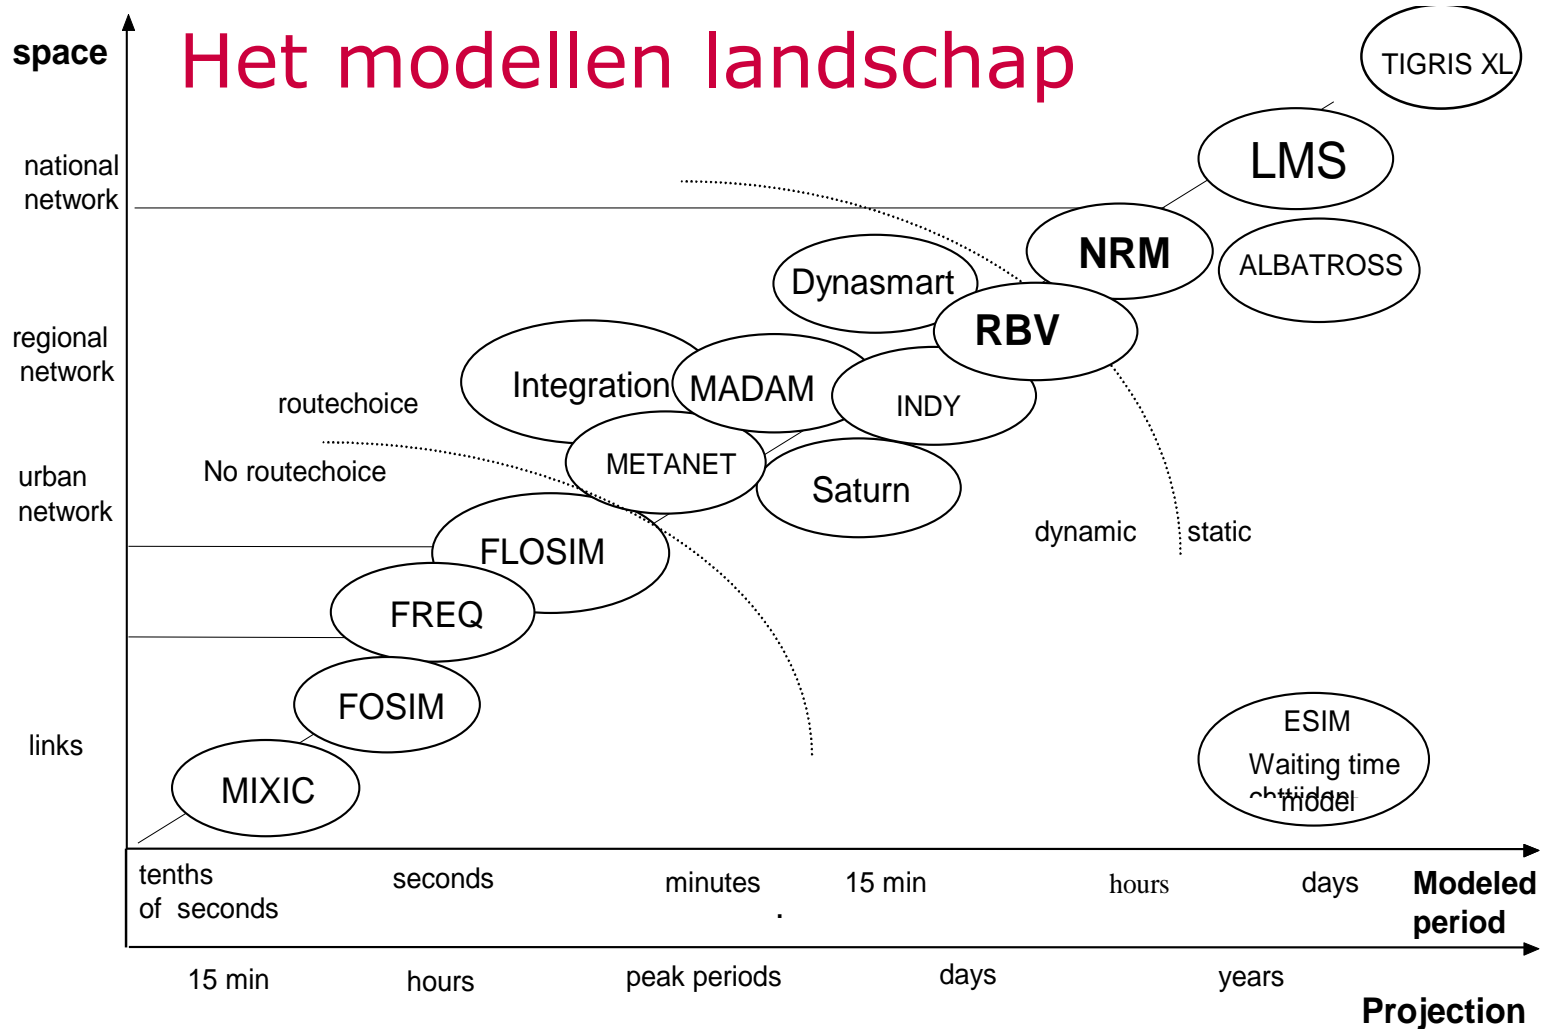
space

Het modellen landschap

TIGRIS XL

national network

LMS

NRM

ALBATROSS

Dynasmart

RBV

regional network

Integration

MADAM

INDY

routechoice

METANET

No routechoice

Saturn

urban network

dynamic

static

FLOSIM

FREQ

FOSIM

ESIM

Waiting time

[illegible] model

links

MIXIC

tenths of seconds

seconds

minutes

15 min

hours

days

Modeled period

15 min

hours

peak periods

days

years

Projection